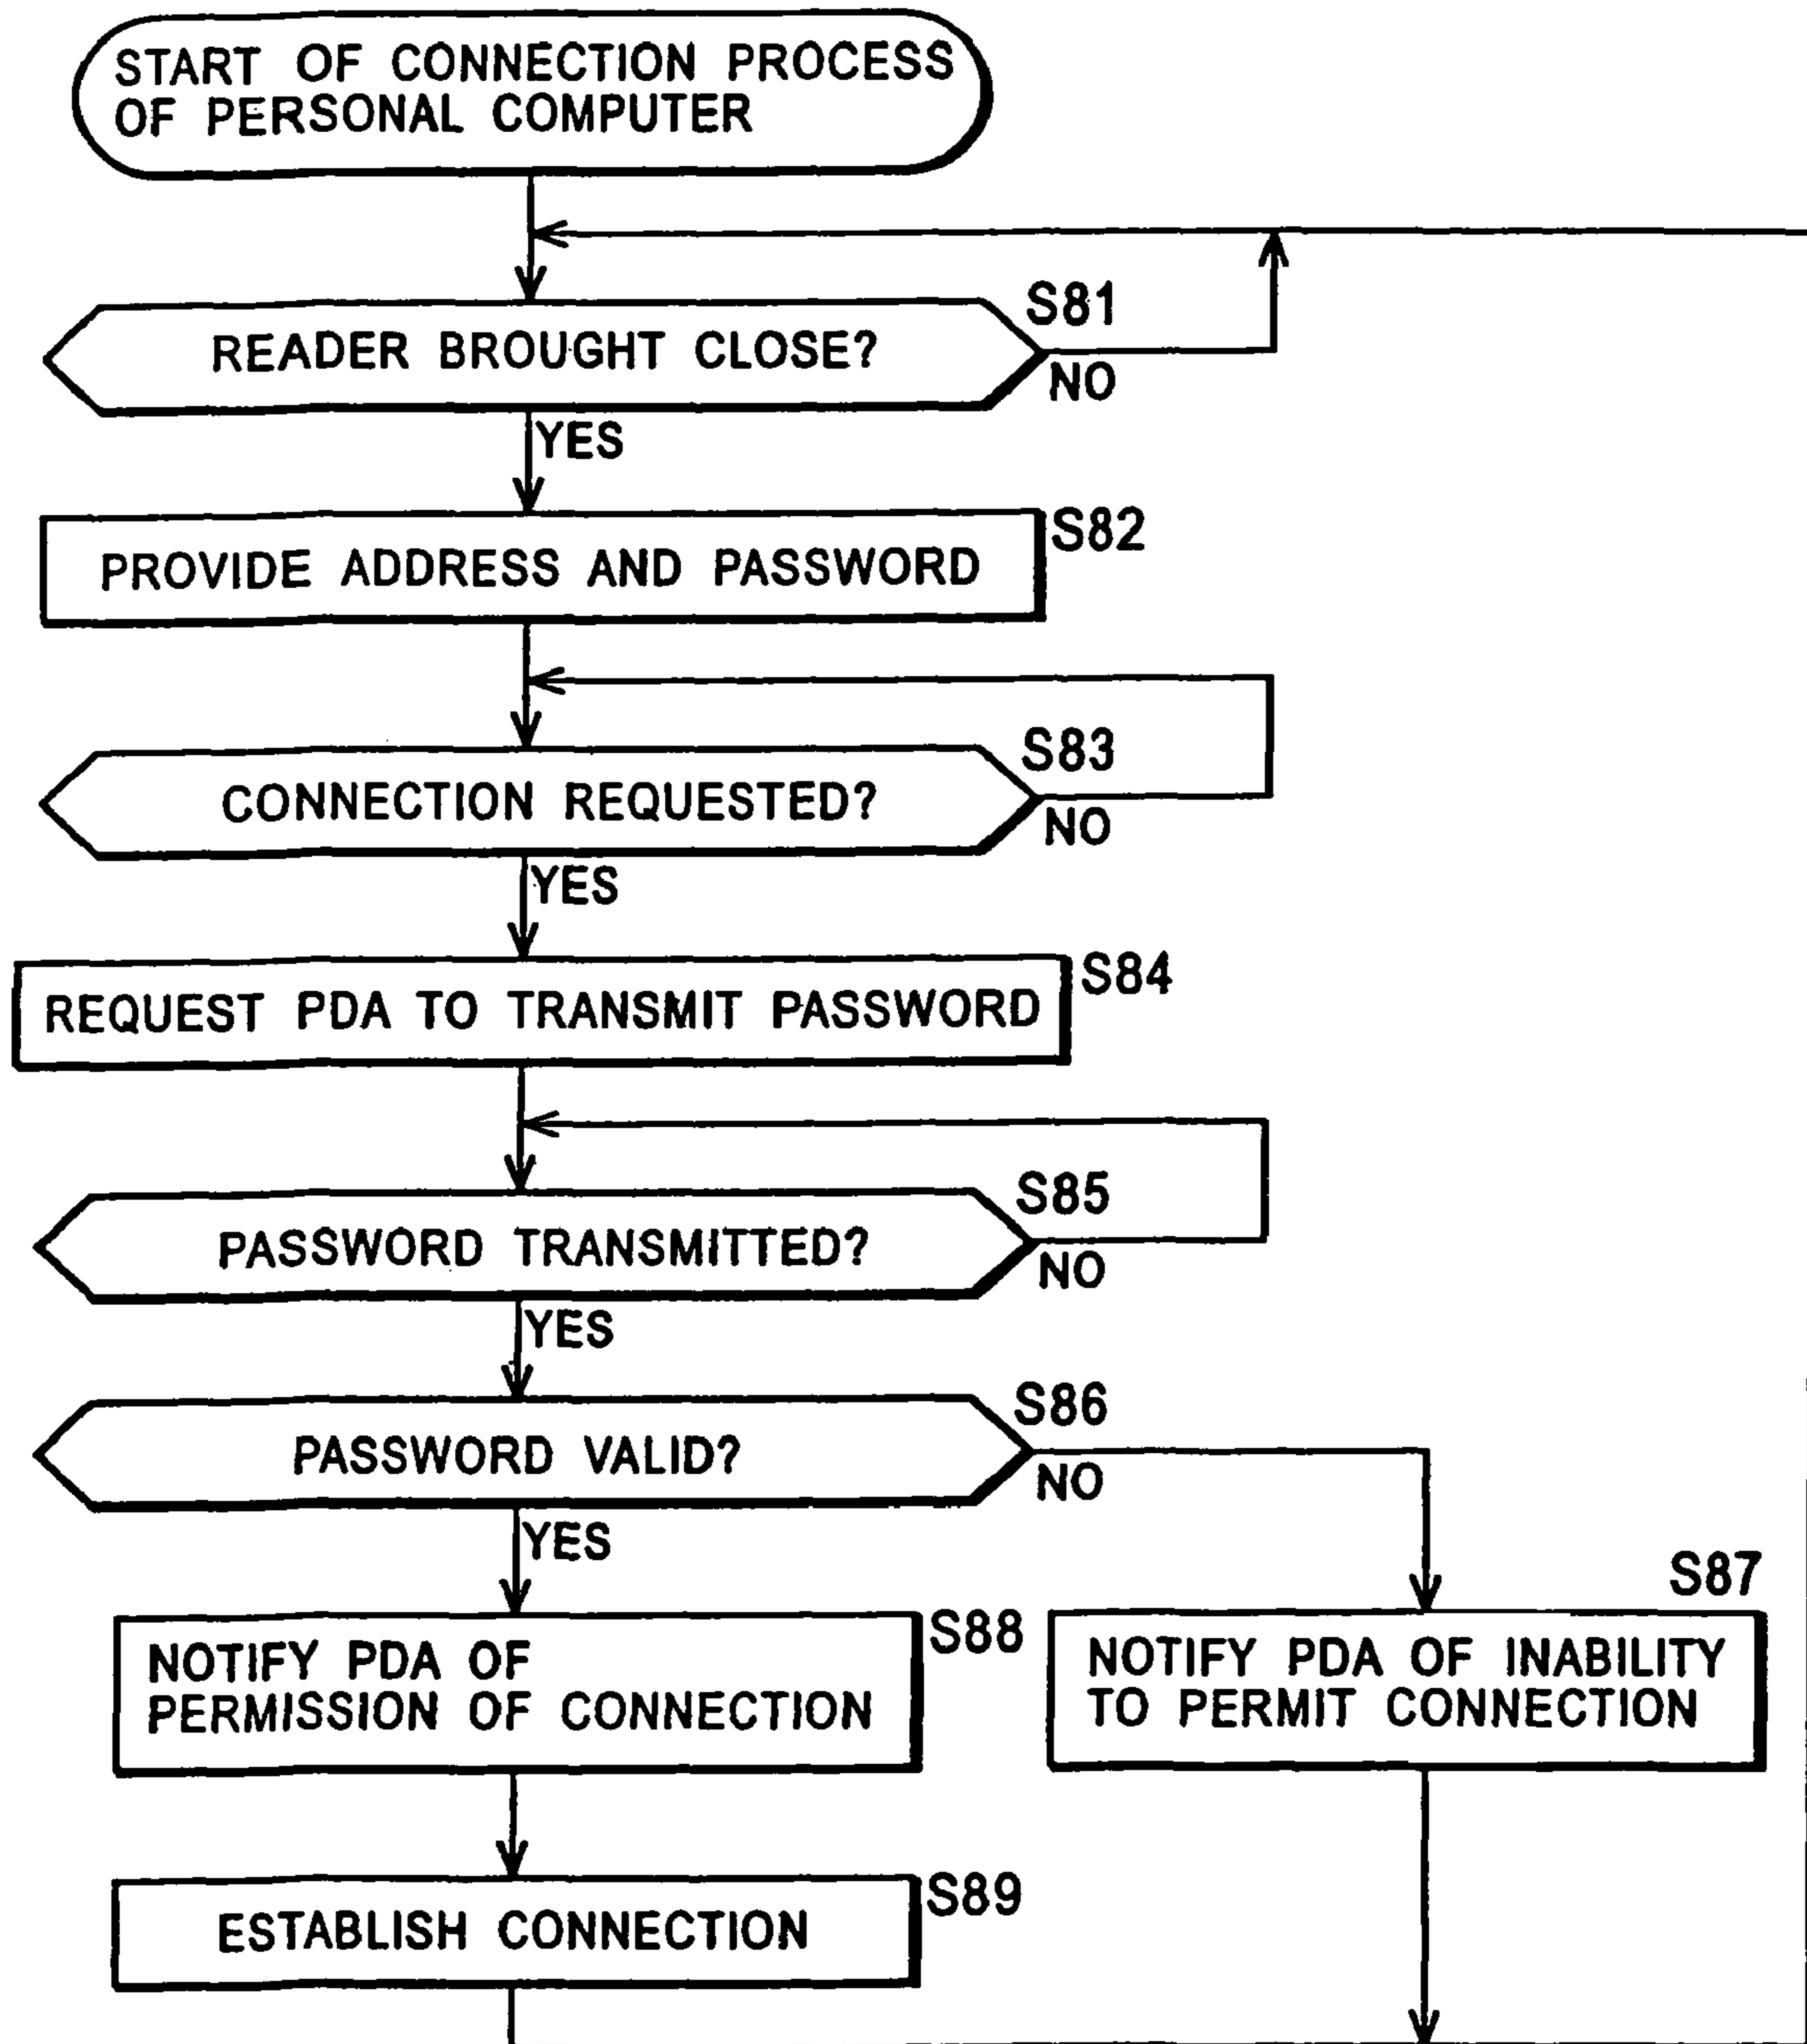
START OF CONNECTION PROCESS OF PERSONAL COMPUTER

S81
READER BROUGHT CLOSE?
NO
YES

S82
PROVIDE ADDRESS AND PASSWORD

S83
CONNECTION REQUESTED?
NO
YES

S84
REQUEST PDA TO TRANSMIT PASSWORD

S85
PASSWORD TRANSMITTED?
NO
YES

S86
PASSWORD VALID?
NO
YES

S88
NOTIFY PDA OF PERMISSION OF CONNECTION

S87
NOTIFY PDA OF INABILITY TO PERMIT CONNECTION

S89
ESTABLISH CONNECTION